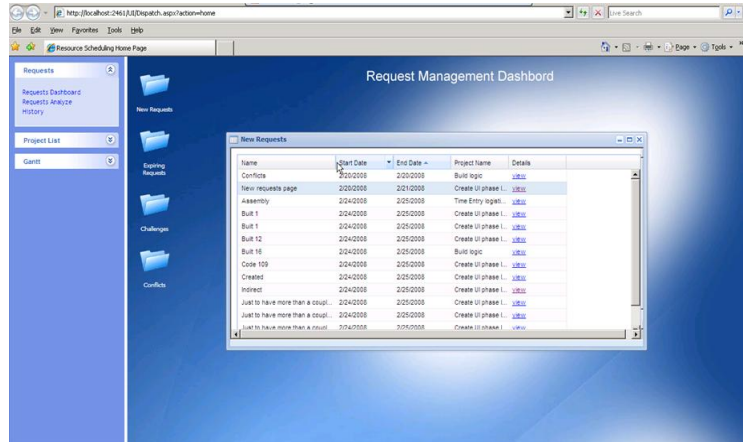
http://localhost:2461/UI/Dispatch.aspx?action=home
Live Search
File Edit View Favorites Tools Help
Resource Scheduling Home Page
Page Tools

Requests
Requests Dashboard
Requests Analyze
History

Project List

Gantt

New Requests
Expiring Requests
Challenges
Conflicts

Request Management Dashbord

New Requests

| Name | Start Date | End Date | Project Name | Details |
|---|---|---|---|---|
| Conflicts | 2/20/2008 | 2/20/2008 | Build logic | view |
| New requests page | 2/20/2008 | 2/21/2008 | Create UI phase I... | view |
| Assembly | 2/24/2008 | 2/25/2008 | Time Entry logati... | view |
| Built 1 | 2/24/2008 | 2/25/2008 | Create UI phase I... | view |
| Built 1 | 2/24/2008 | 2/25/2008 | Create UI phase I... | view |
| Built 12 | 2/24/2008 | 2/25/2008 | Create UI phase I... | view |
| Built 16 | 2/24/2008 | 2/25/2008 | Build logic | view |
| Code 109 | 2/24/2008 | 2/25/2008 | Create UI phase I... | view |
| Created | 2/24/2008 | 2/25/2008 | Create UI phase I... | view |
| Indirect | 2/24/2008 | 2/25/2008 | Create UI phase I... | view |
| Just to have more than a coupl... | 2/24/2008 | 2/25/2008 | Create UI phase I... | view |
| Just to have more than a coupl... | 2/24/2008 | 2/25/2008 | Create UI phase I... | view |
| Just to have more than a coupl... | 2/24/2008 | 2/25/2008 | Create UI phase I... | view |